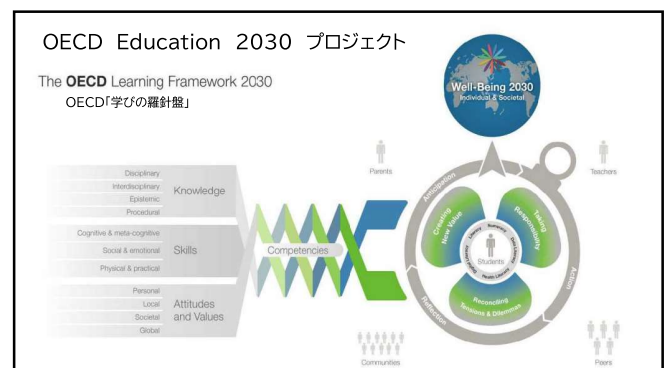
OECD Education 2030 プロジェクト

The OECD Learning Framework 2030

OECD「学びの羅針盤」

Well-Being 2030
Individual & Societal

Disciplinary
Interdisciplinary
Epistemic
Procedural

Knowledge

Cognitive & meta-cognitive
Social & emotional
Physical & practical

Skills

Personal
Local
Societal
Global

Attitudes and Values

Competencies

Parents

Teachers

Anticipation

Action

Reflection

Creating New Value

Taking Responsibility

Reconciling Tensions & Dilemmas

Literacy
Numeracy
Data Literacy
Digital Literacy
Health Literacy

Students

Communities

Peers